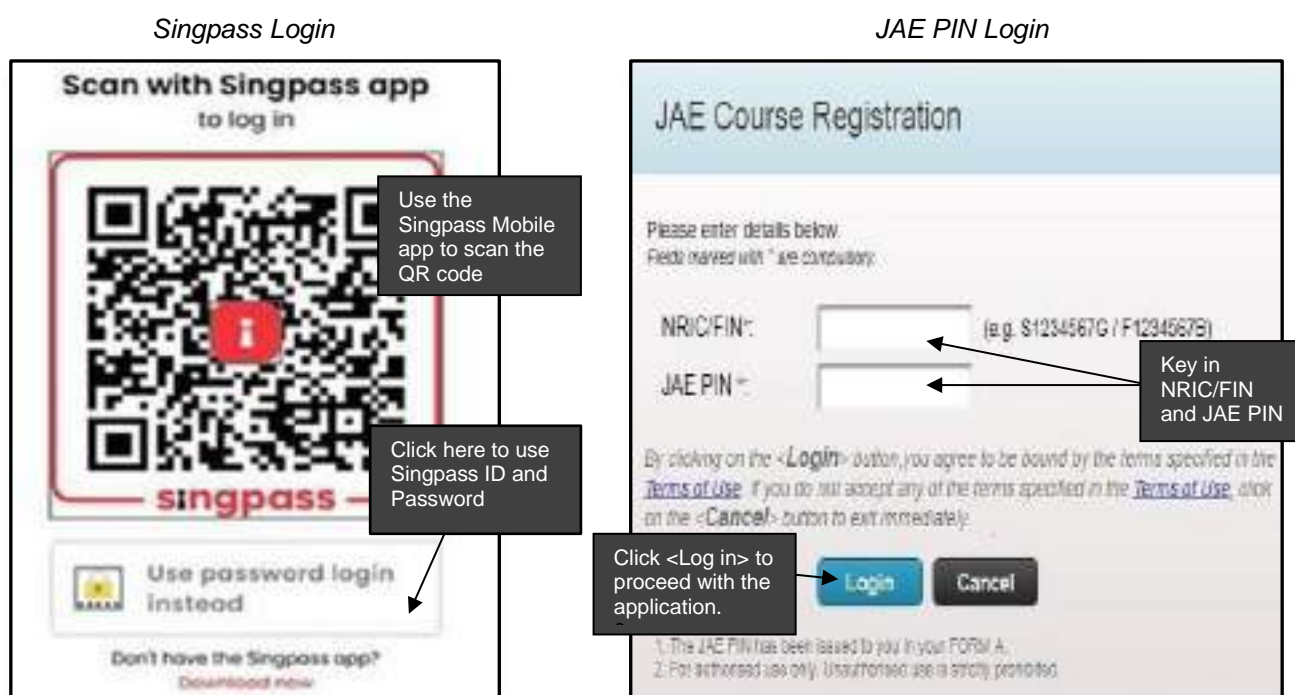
Singpass Login

Scan with Singpass app
to log in

Use the Singpass Mobile app to scan the QR code

singpass

Click here to use Singpass ID and Password

Use password login instead

Don't have the Singpass app?
Download now

JAE PIN Login

JAE Course Registration

Please enter details below.
Fields marked with * are compulsory.

NRIC/FIN*: (e.g. S1234567G / F1234567B)

JAE PIN*:

Key in NRIC/FIN and JAE PIN

By clicking on the <Login> button,you agree to be bound by the terms specified in the Terms of Use. If you do not accept any of the terms specified in the Terms of Use, click on the <Cancel> button to exit immediately.

Click <Log in> to proceed with the application.

Login Cancel

1. The JAE PIN has been issued to you in your FORM A.
2. For authorised use only. Unauthorised use is strictly prohibited.